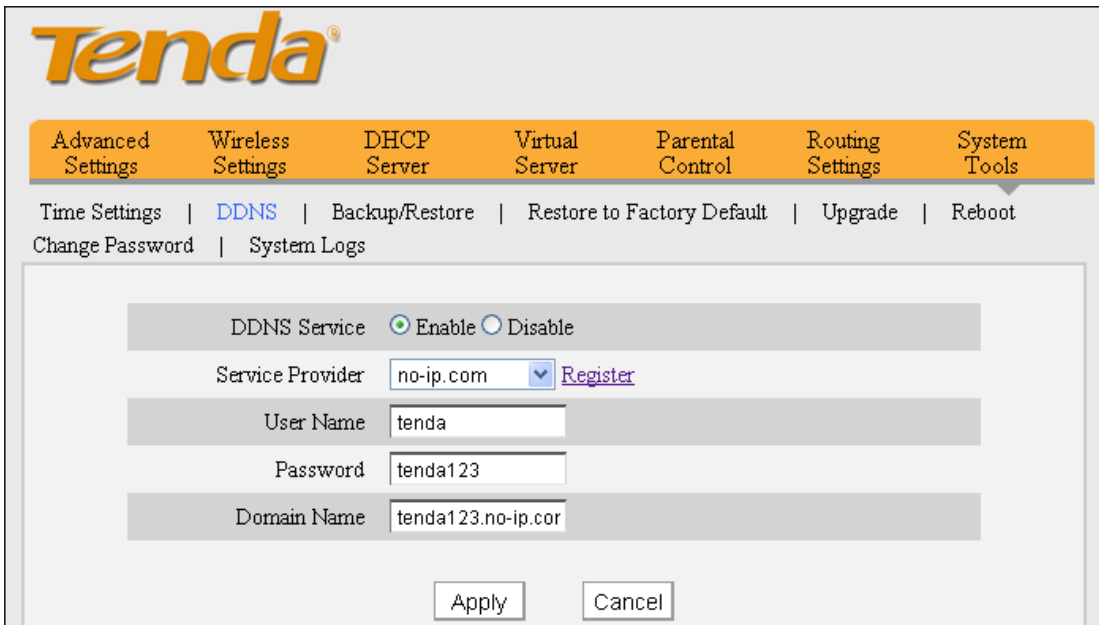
Tenda®

Advanced Settings | Wireless Settings | DHCP Server | Virtual Server | Parental Control | Routing Settings | System Tools

Time Settings | DDNS | Backup/Restore | Restore to Factory Default | Upgrade | Reboot
Change Password | System Logs

DDNS Service ⦿ Enable ○ Disable

Service Provider no-ip.com Register

User Name tenda

Password tenda123

Domain Name tenda123.no-ip.cor

Apply Cancel